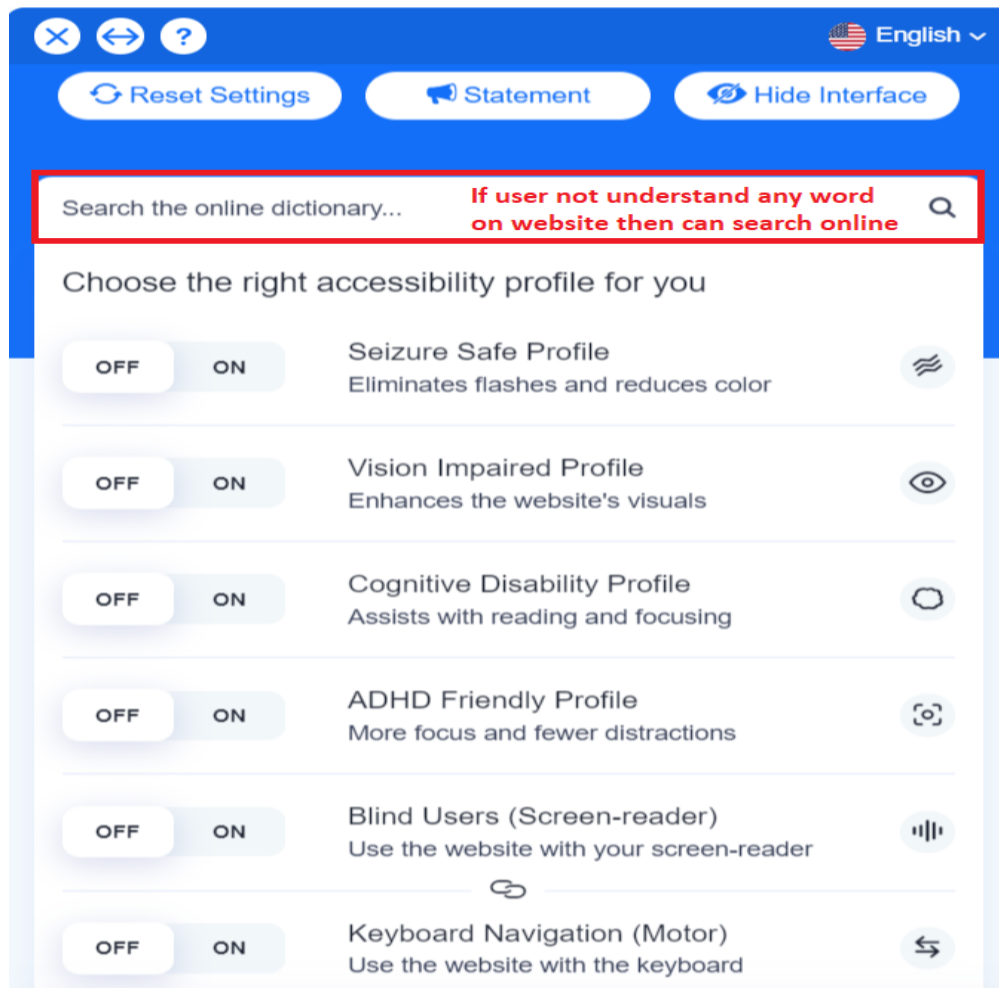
English

Reset Settings

Statement

Hide Interface

Search the online dictionary...

If user not understand any word on website then can search online

Choose the right accessibility profile for you

OFF ON

Seizure Safe Profile
Eliminates flashes and reduces color

OFF ON

Vision Impaired Profile
Enhances the website's visuals

OFF ON

Cognitive Disability Profile
Assists with reading and focusing

OFF ON

ADHD Friendly Profile
More focus and fewer distractions

OFF ON

Blind Users (Screen-reader)
Use the website with your screen-reader

OFF ON

Keyboard Navigation (Motor)
Use the website with the keyboard